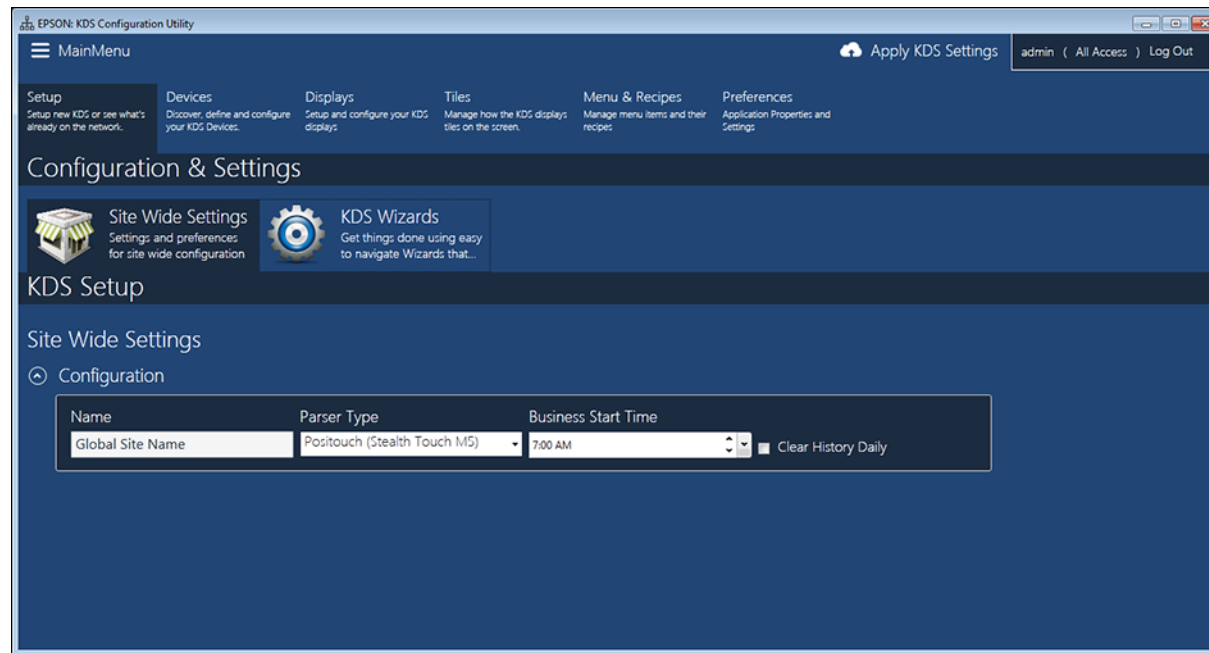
EPSON: KDS Configuration Utility

MainMenu

Apply KDS Settings

admin ( All Access ) Log Out

Setup
Setup new KDS or see what's already on the network.

Devices
Discover, define and configure your KDS Devices.

Displays
Setup and configure your KDS displays

Tiles
Manage how the KDS displays tiles on the screen.

Menu & Recipes
Manage menu items and their recipes

Preferences
Application Properties and Settings

Configuration & Settings

Site Wide Settings
Settings and preferences for site wide configuration

KDS Wizards
Get things done using easy to navigate Wizards that...

KDS Setup

Site Wide Settings

Configuration

| Name | Parser Type | Business Start Time | |
|---|---|---|---|
| Global Site Name | Positouch (Stealth Touch MS) | 7:00 AM | Clear History Daily |